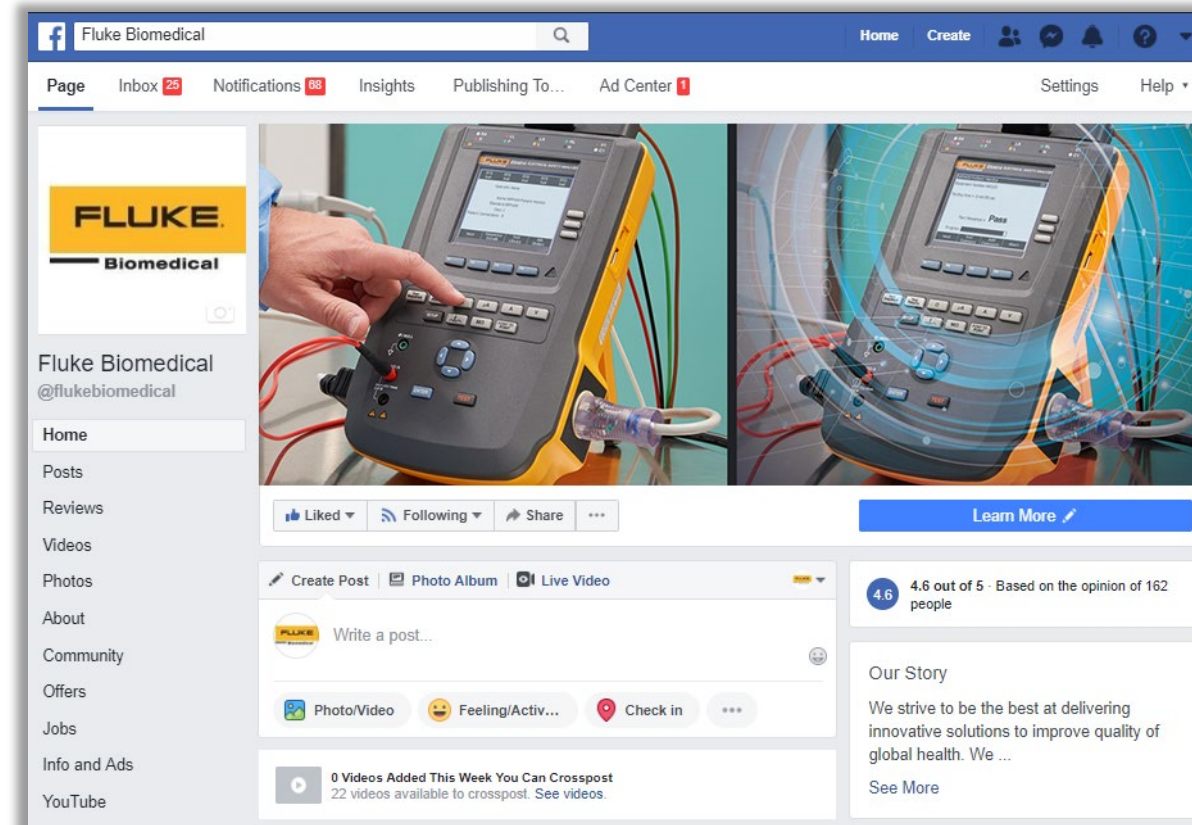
Fluke Biomedical

Home Create

Page Inbox 25 Notifications 88 Insights Publishing To... Ad Center 1 Settings Help

FLUKE. Biomedical

Fluke Biomedical
@flukebiomedical

Home
Posts
Reviews
Videos
Photos
About
Community
Offers
Jobs
Info and Ads
YouTube

Pass

Liked Following Share ...

Learn More

Create Post Photo Album Live Video

Write a post...

Photo/Video Feeling/Activ... Check in ...

0 Videos Added This Week You Can Crosspost
22 videos available to crosspost. See videos.

4.6 4.6 out of 5 · Based on the opinion of 162 people

Our Story
We strive to be the best at delivering innovative solutions to improve quality of global health. We ...
See More